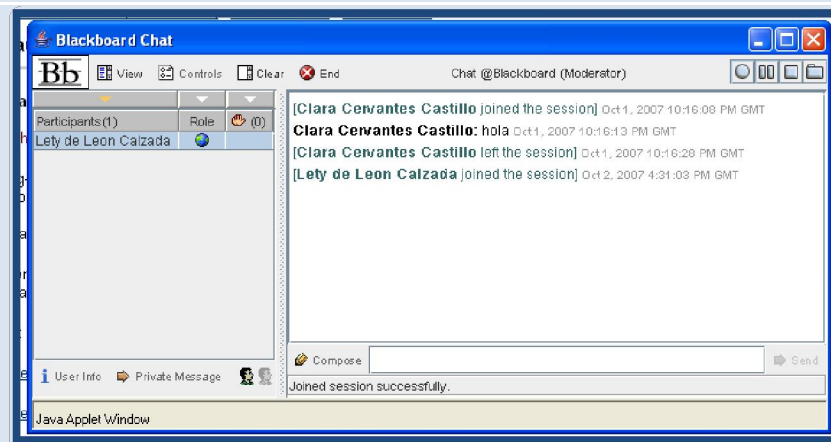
Blackboard Chat

Bb View Controls Clear End Chat @Blackboard (Moderator)

| Participants (1) | Role | (0) |
|---|---|---|
| Lety de Leon Calzada | | |

[Clara Cervantes Castillo joined the session] Oct 1, 2007 10:16:08 PM GMT
Clara Cervantes Castillo: hola Oct 1, 2007 10:16:13 PM GMT
[Clara Cervantes Castillo left the session] Oct 1, 2007 10:16:28 PM GMT
[Lety de Leon Calzada joined the session] Oct 2, 2007 4:31:03 PM GMT

User Info Private Message

Compose Send

Joined session successfully.

Java Applet Window